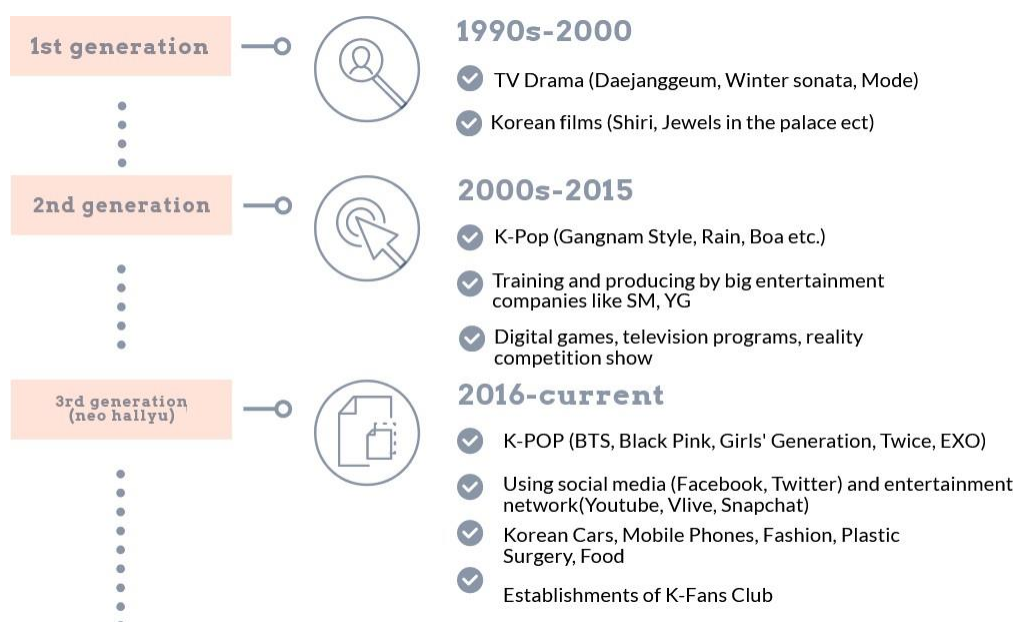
1st generation

1990s-2000

TV Drama (Daejanggeum, Winter sonata, Mode)

Korean films (Shiri, Jewels in the palace ect)

2nd generation

2000s-2015

K-Pop (Gangnam Style, Rain, Boa etc.)

Training and producing by big entertainment companies like SM, YG

Digital games, television programs, reality competition show

3rd generation (neo hallyu)

2016-current

K-POP (BTS, Black Pink, Girls' Generation, Twice, EXO)

Using social media (Facebook, Twitter) and entertainment network(Youtube, Vlive, Snapchat)

Korean Cars, Mobile Phones, Fashion, Plastic Surgery, Food

Establishments of K-Fans Club